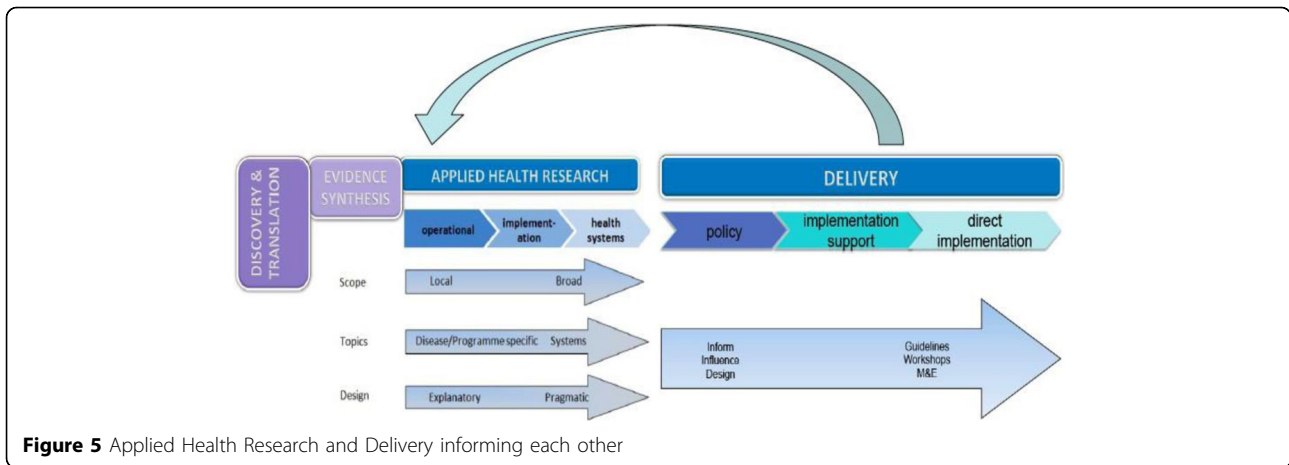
DISCOVERY & TRANSLATION

EVIDENCE SYNTHESIS

APPLIED HEALTH RESEARCH

operational

implementation

health systems

DELIVERY

policy

implementation support

direct implementation

Scope

Local

Broad

Topics

Disease/Programme specific

Systems

Design

Explanatory

Pragmatic

Inform
Influence
Design

Guidelines
Workshops
M&E

**Figure 5** Applied Health Research and Delivery informing each other